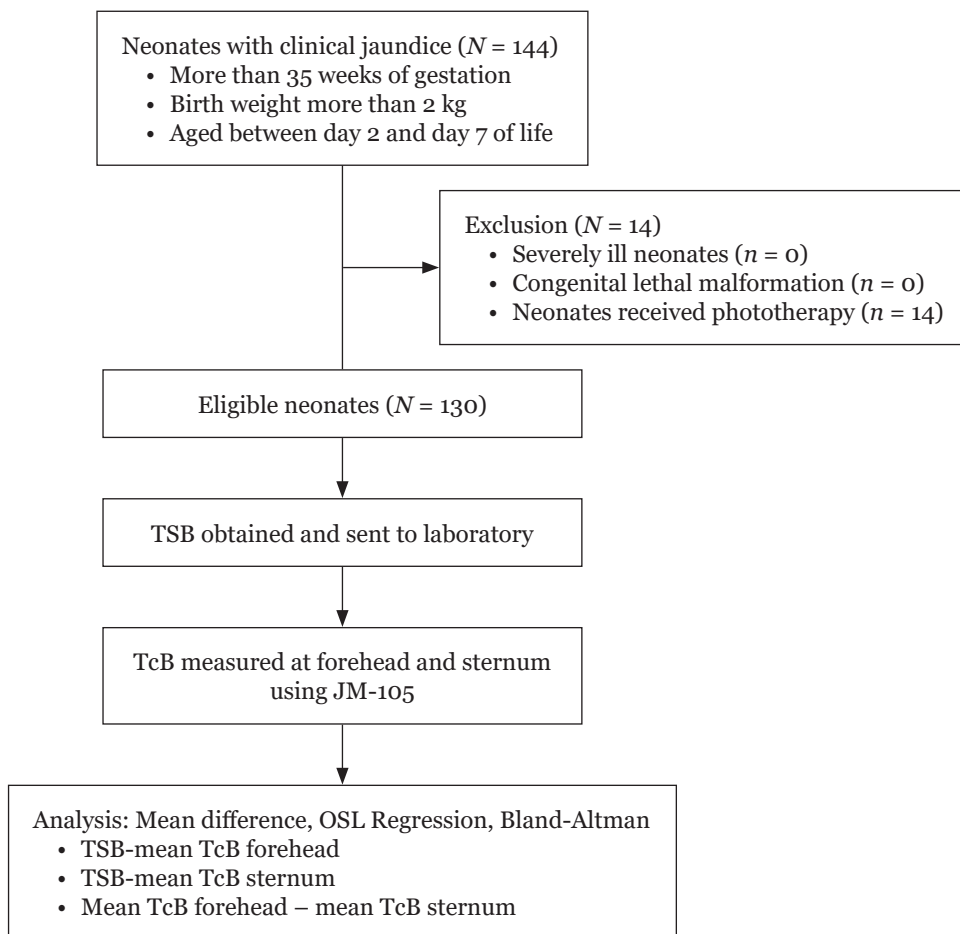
Neonates with clinical jaundice ($N$ = 144)
• More than 35 weeks of gestation
• Birth weight more than 2 kg
• Aged between day 2 and day 7 of life

Exclusion ($N$ = 14)
• Severely ill neonates ($n$ = 0)
• Congenital lethal malformation ($n$ = 0)
• Neonates received phototherapy ($n$ = 14)

Eligible neonates ($N$ = 130)

TSB obtained and sent to laboratory

TcB measured at forehead and sternum using JM-105

Analysis: Mean difference, OSL Regression, Bland-Altman
• TSB-mean TcB forehead
• TSB-mean TcB sternum
• Mean TcB forehead – mean TcB sternum